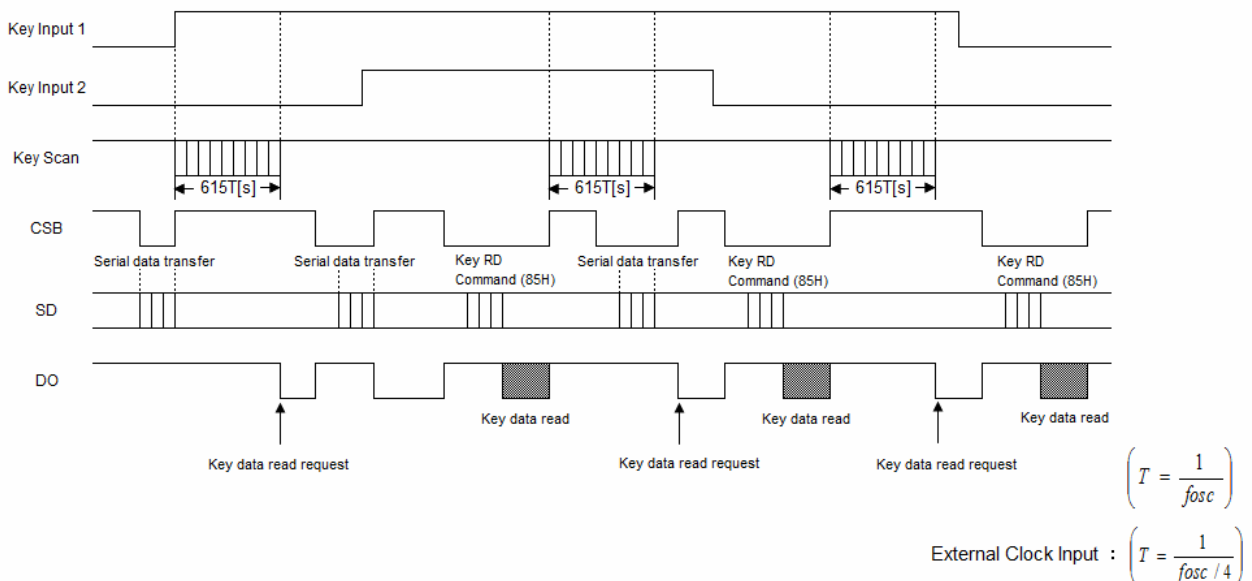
Key Input 1

Key Input 2

Key Scan

615T[s]

615T[s]

615T[s]

CSB

Serial data transfer

Serial data transfer

Key RD Command (85H)

Serial data transfer

Key RD Command (85H)

Key RD Command (85H)

SD

DO

Key data read

Key data read

Key data read

Key data read request

Key data read request

Key data read request

$\left(T = \frac{1}{fosc}\right)$

External Clock Input : $\left(T = \frac{1}{fosc / 4}\right)$